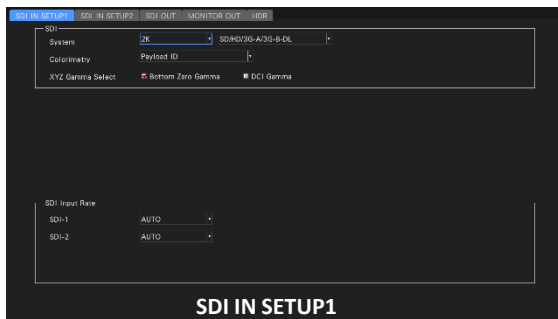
SDI IN SETUP1 SDI IN SETUP2 SDI OUT MONITOR OUT HDR

SDI

System 2K SD/HD/3G-A/3G-B-DL

Colorimetry Payload ID

XYZ Gamma Select Bottom Zero Gamma DCI Gamma

SDI Input Rate

SDI-1 AUTO

SDI-2 AUTO

SDI IN SETUP1